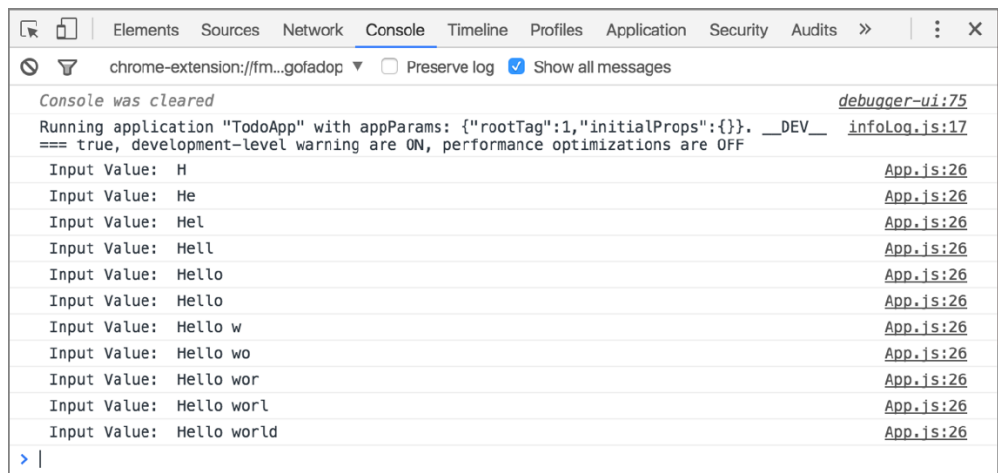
Elements Sources Network Console Timeline Profiles Application Security Audits »

chrome-extension://fm...gofadop ▼ Preserve log Show all messages

Console was cleared debugger-ui:75

Running application "TodoApp" with appParams: {"rootTag":1,"initialProps":{}}. __DEV__ === true, development-level warning are ON, performance optimizations are OFF infoLog.js:17

Input Value: H App.js:26
Input Value: He App.js:26
Input Value: Hel App.js:26
Input Value: Hell App.js:26
Input Value: Hello App.js:26
Input Value: Hello App.js:26
Input Value: Hello w App.js:26
Input Value: Hello wo App.js:26
Input Value: Hello wor App.js:26
Input Value: Hello worl App.js:26
Input Value: Hello world App.js:26

>